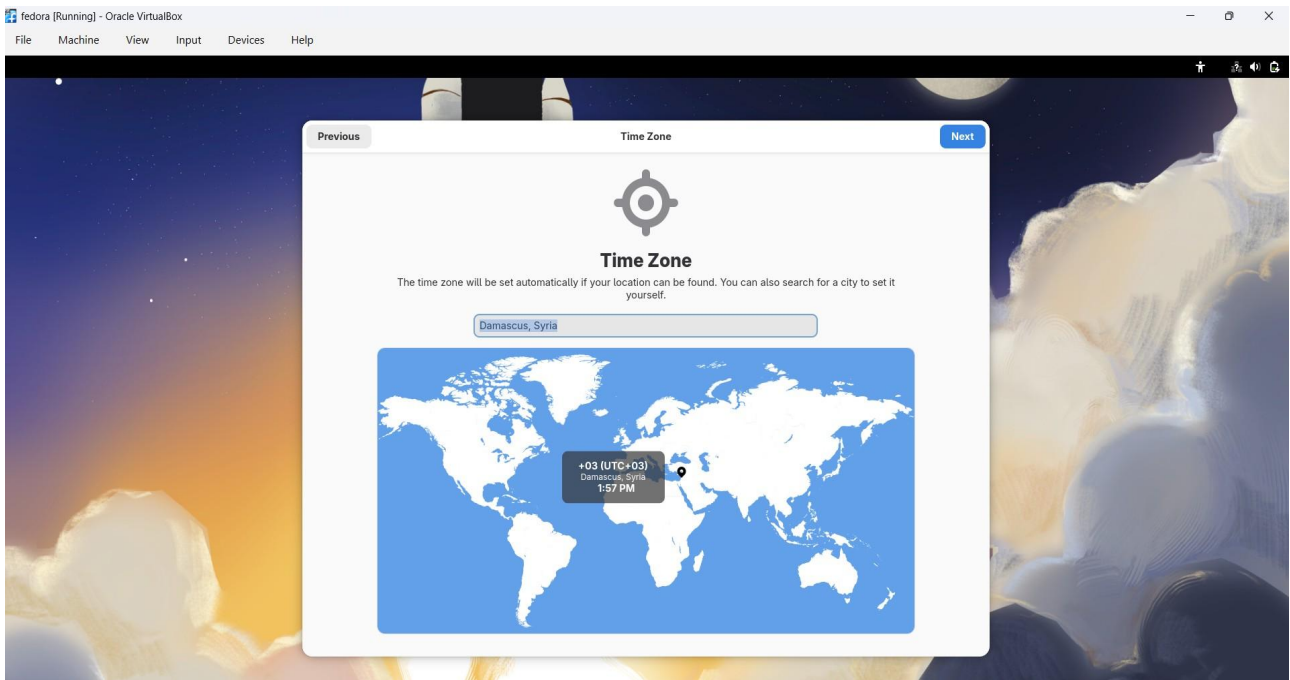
fedora [Running] - Oracle VirtualBox

File Machine View Input Devices Help

Previous

Time Zone

Next

Time Zone

The time zone will be set automatically if your location can be found. You can also search for a city to set it yourself.

Damascus, Syria

+03 (UTC+03)
Damascus, Syria
1:57 PM